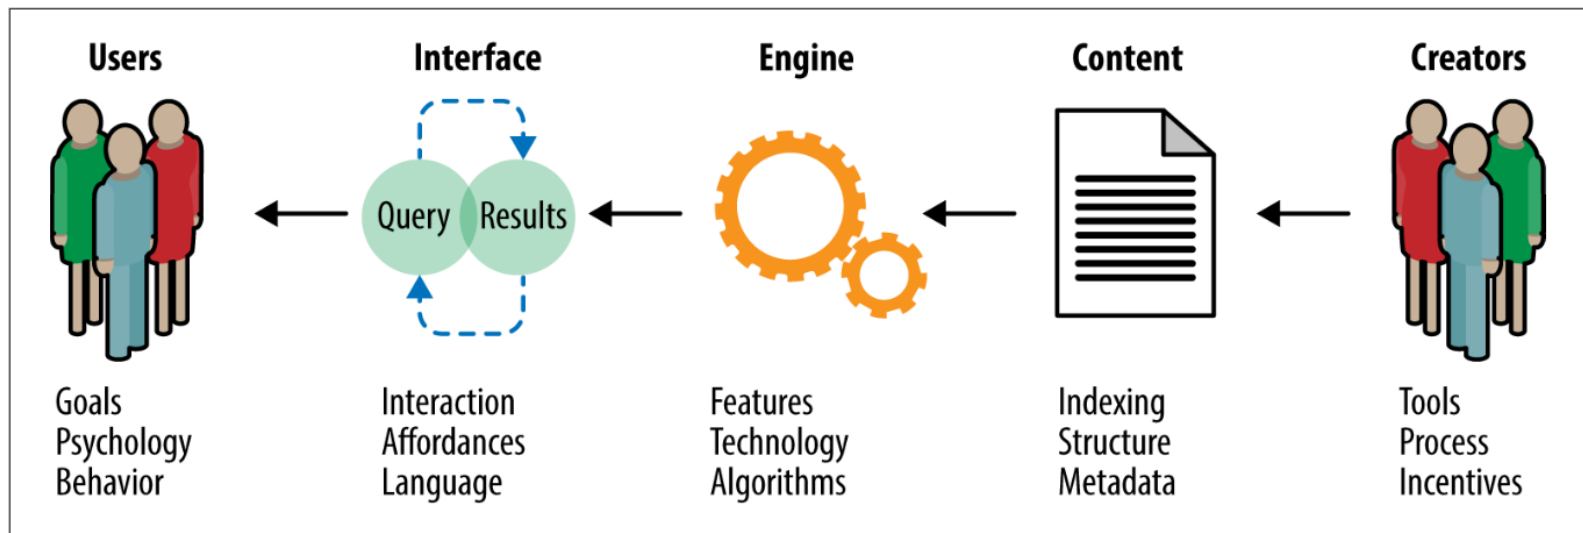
Users

Interface

Engine

Content

Creators

Query

Results

Goals
Psychology
Behavior

Interaction
Affordances
Language

Features
Technology
Algorithms

Indexing
Structure
Metadata

Tools
Process
Incentives